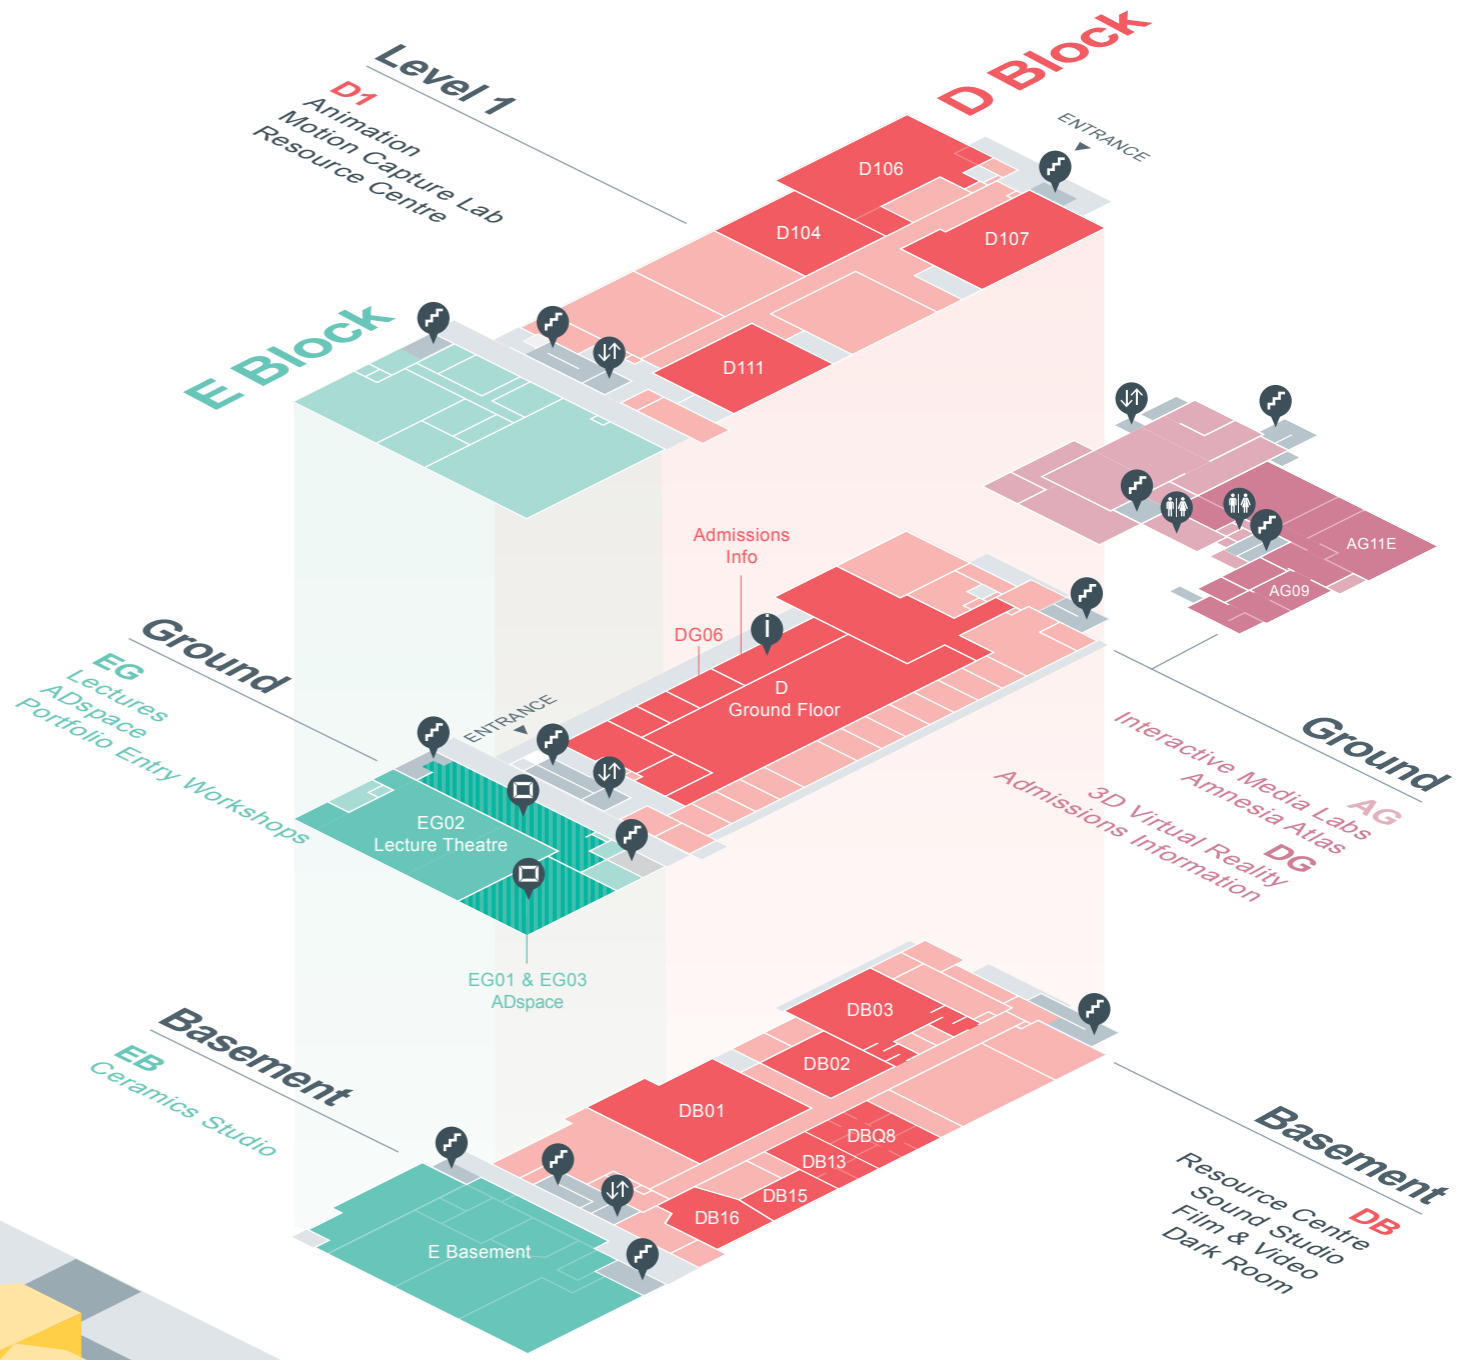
Level 1
D1
Animation
Motion Capture Lab
Resource Centre

D Block

ENTRANCE

D106
D104
D107
D111

E Block

AG11E
AG09

Admissions
Info

DG06

D
Ground Floor

Ground
EG
Lectures
ADspace
Portfolio Entry Workshops

ENTRANCE

EG02
Lecture Theatre

EG01 & EG03
ADspace

Ground
AG
Interactive Media Labs
Amnesia Atlas
DG
3D Virtual Reality
Admissions Information

Basement
EB
Ceramics Studio

DB03
DB02
DB01
DBQ8
DB13
DB15
DB16

E Basement

Basement
DB
Resource Centre
Sound Studio
Film & Video
Dark Room